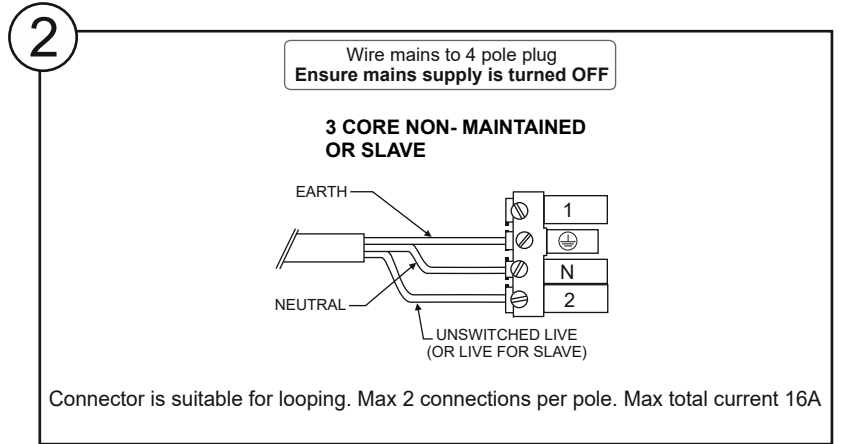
2

Wire mains to 4 pole plug
**Ensure mains supply is turned OFF**

**3 CORE NON- MAINTAINED OR SLAVE**

EARTH

1

N

2

NEUTRAL

UNSWITCHED LIVE
(OR LIVE FOR SLAVE)

Connector is suitable for looping. Max 2 connections per pole. Max total current 16A